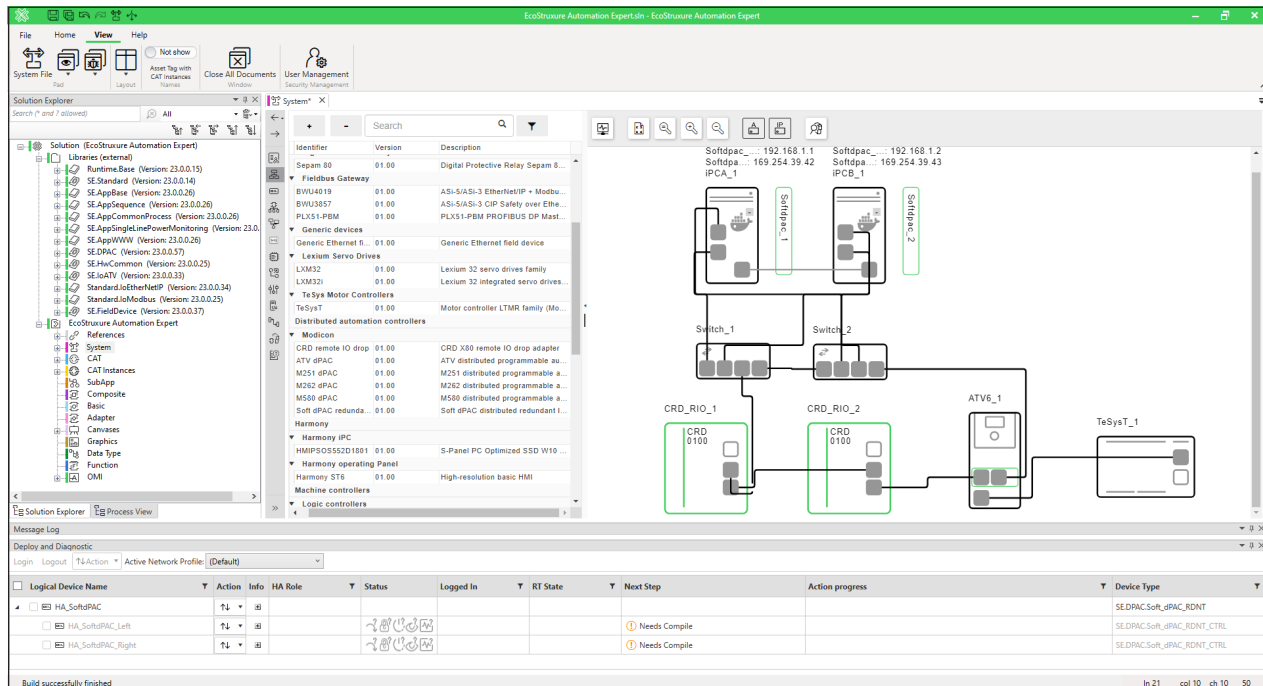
EcoStruxure Automation Expert.sln - EcoStruxure Automation Expert

File Home View Help

System File Pad Layout Not show Asset Tag with CAT Instances Names Close All Documents Window User Management Security Management

Solution Explorer
Search (* and ? allowed) All

Solution (EcoStruxure Automation Expert)
Libraries (external)
Runtime.Base (Version: 23.0.0.15)
SE.Standard (Version: 23.0.0.14)
SE.AppBase (Version: 23.0.0.26)
SE.AppSequence (Version: 23.0.0.26)
SE.AppCommonProcess (Version: 23.0.0.26)
SE.AppSingleLinePowerMonitoring (Version: 23.0.
SE.AppWWW (Version: 23.0.0.26)
SE.DPAC (Version: 23.0.0.57)
SE.HwCommon (Version: 23.0.0.25)
SE.IoATV (Version: 23.0.0.33)
Standard.IoEtherNetIP (Version: 23.0.0.34)
Standard.IoModbus (Version: 23.0.0.25)
SE.FieldDevice (Version: 23.0.0.37)
EcoStruxure Automation Expert
References
System
CAT
CAT Instances
SubApp
Composite
Basic
Adapter
Canvases
Graphics
Data Type
Function
OMI

Solution Explorer Process View

System*

+ - Search

| Identifier | Version | Description |
|---|---|---|
| Sepam 80 | 01.00 | Digital Protective Relay Sepam 8... |
| Fieldbus Gateway | | |
| BWU4019 | 01.00 | ASI-5/ASI-3 EtherNet/IP + Modbu... |
| BWU3857 | 01.00 | ASI-5/ASI-3 CIP Safety over Ethe... |
| PLX51-PBM | 01.00 | PLX51-PBM PROFIBUS DP Mast... |
| Generic devices | | |
| Generic Ethernet fi... | 01.00 | Generic Ethernet field device |
| Lexium Servo Drives | | |
| LXM32 | 01.00 | Lexium 32 servo drives family |
| LXM32i | 01.00 | Lexium 32 integrated servo drives... |
| TeSys Motor Controllers | | |
| TeSysT | 01.00 | Motor controller LTMR family (Mo... |
| Distributed automation controllers | | |
| Modicon | | |
| CRD remote IO drop | 01.00 | CRD X80 remote IO drop adapter |
| ATV dPAC | 01.00 | ATV distributed programmable au... |
| M251 dPAC | 01.00 | M251 distributed programmable a... |
| M262 dPAC | 01.00 | M262 distributed programmable a... |
| M580 dPAC | 01.00 | M580 distributed programmable a... |
| Soft dPAC redunda... | 01.00 | Soft dPAC distributed redundant l... |
| Harmony | | |
| Harmony iPC | | |
| HMIPSOS552D1801 | 01.00 | S-Panel PC Optimized SSD W10 ... |
| Harmony operating Panel | | |
| Harmony ST6 | 01.00 | High-resolution basic HMI |
| Machine controllers | | |
| Logic controllers | | |

Softdpac_...: 192.168.1.1
Softdpa...: 169.254.39.42
iPCA_1
Softdpac_1
Softdpac_...: 192.168.1.2
Softdpa...: 169.254.39.43
iPCB_1
Softdpac_2
Switch_1
Switch_2
CRD_RIO_1
CRD 0100
CRD_RIO_2
CRD 0100
ATV6_1
TeSysT_1

Message Log
Deploy and Diagnostic
Login Logout Action Active Network Profile: (Default)

| Logical Device Name | Action | Info | HA Role | Status | Logged In | RT State | Next Step | Action progress | Device Type |
|---|---|---|---|---|---|---|---|---|---|
| HA_SoftdPAC | | | | | | | | | SE.DPAC.Soft_dPAC_RDNT |
| HA_SoftdPAC_Left | | | | | | | Needs Compile | | SE.DPAC.Soft_dPAC_RDNT_CTRL |
| HA_SoftdPAC_Right | | | | | | | Needs Compile | | SE.DPAC.Soft_dPAC_RDNT_CTRL |

Build successfully finished
ln 21 col 10 ch 10 50